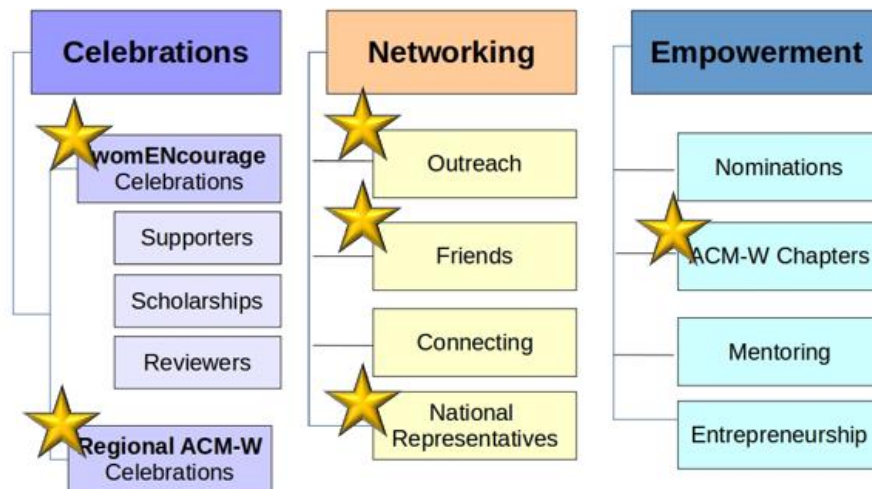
Celebrations

womENcourage Celebrations

Supporters

Scholarships

Reviewers

Regional ACM-W Celebrations

Networking

Outreach

Friends

Connecting

National Representatives

Empowerment

Nominations

ACM-W Chapters

Mentoring

Entrepreneurship